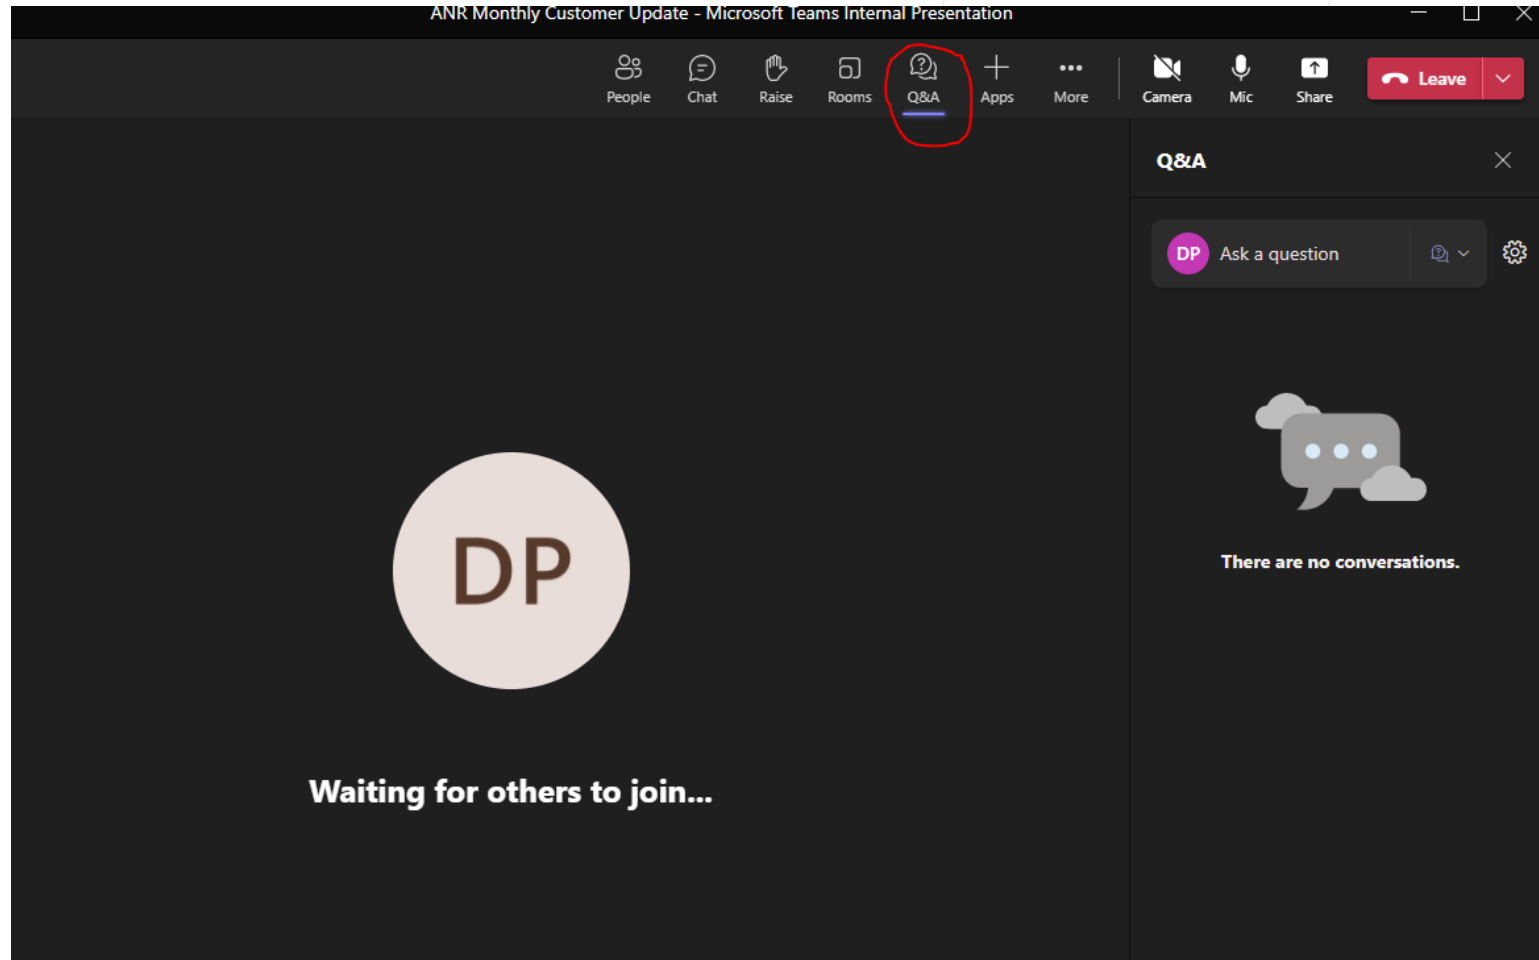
ANR Monthly Customer Update - Microsoft Teams Internal Presentation

People Chat Raise Rooms Q&A Apps More Camera Mic Share Leave

Q&A

DP Ask a question

There are no conversations.

DP

Waiting for others to join...